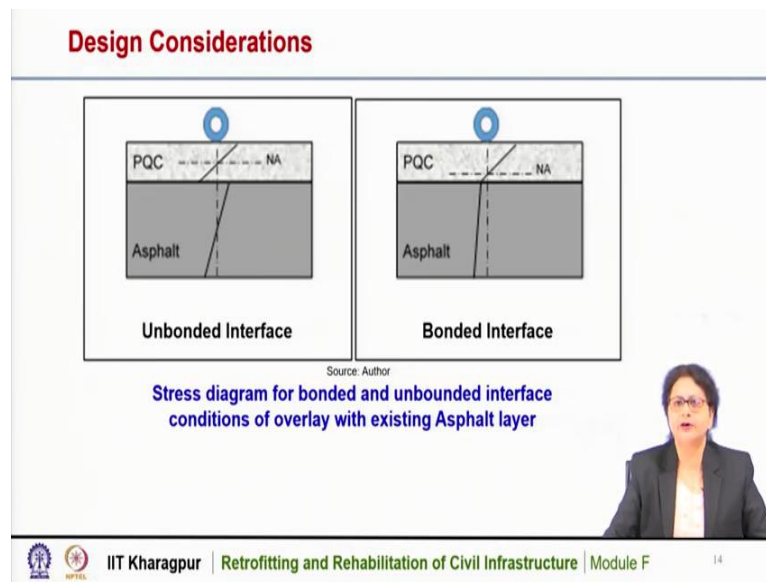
Design Considerations

PQC

NA

Asphalt

Unbonded Interface

PQC

NA

Asphalt

Bonded Interface

Source: Author

Stress diagram for bonded and unbounded interface conditions of overlay with existing Asphalt layer

NPTEL

IIT Kharagpur | Retrofitting and Rehabilitation of Civil Infrastructure | Module F

14